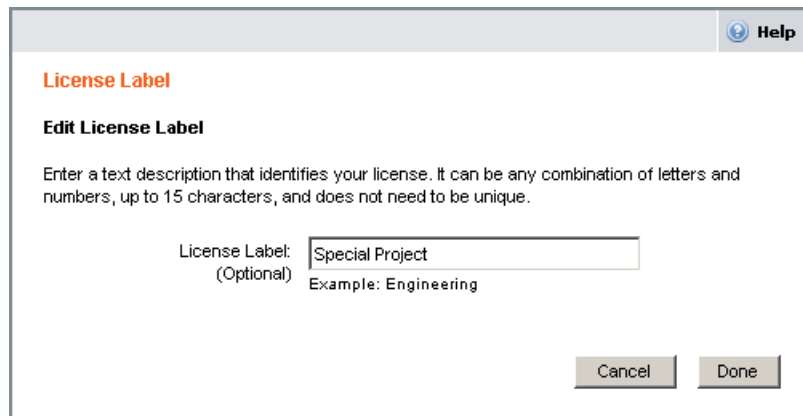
Help

License Label

Edit License Label

Enter a text description that identifies your license. It can be any combination of letters and numbers, up to 15 characters, and does not need to be unique.

License Label: (Optional)

Special Project

Example: Engineering

Cancel

Done